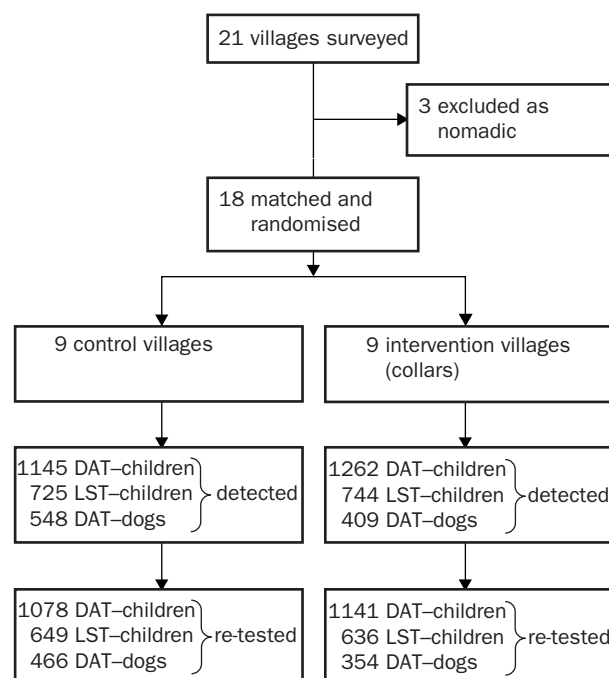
21 villages surveyed

3 excluded as nomadic

18 matched and randomised

9 control villages

9 intervention villages (collars)

1145 DAT–children
725 LST–children
548 DAT–dogs
detected

1262 DAT–children
744 LST–children
409 DAT–dogs
detected

1078 DAT–children
649 LST–children
466 DAT–dogs
re-tested

1141 DAT–children
636 LST–children
354 DAT–dogs
re-tested